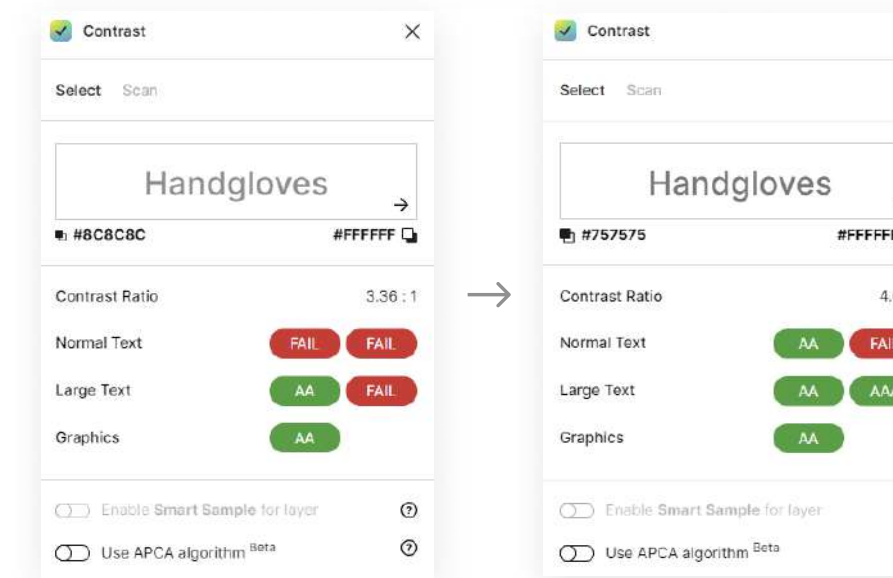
Contrast

Select Scan

Handgloves

#8C8C8C #FFFFFF

Contrast Ratio 3.36 : 1

Normal Text FAIL FAIL

Large Text AA FAIL

Graphics AA

Enable Smart Sample for layer

Use APCA algorithm Beta

Contrast

Select Scan

Handgloves

#757575 #FFFFF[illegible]

Contrast Ratio 4.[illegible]

Normal Text AA FAI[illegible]

Large Text AA AA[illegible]

Graphics AA

Enable Smart Sample for layer

Use APCA algorithm Beta